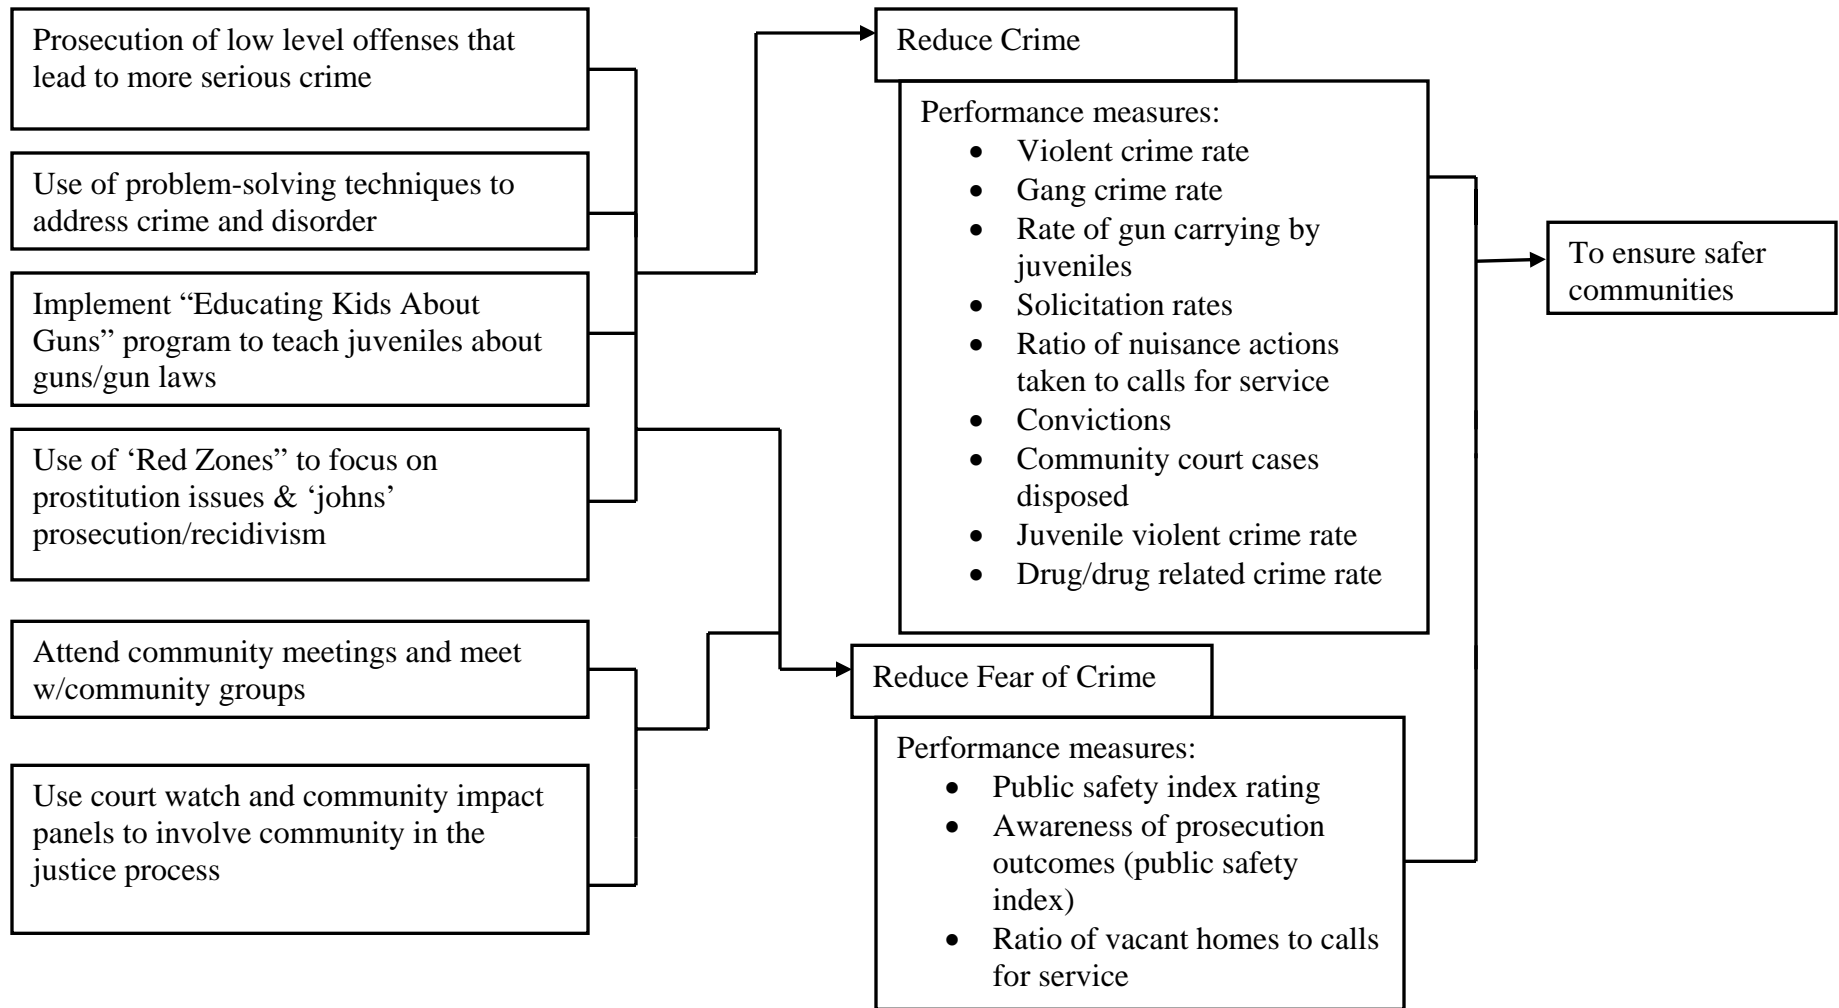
Prosecution of low level offenses that lead to more serious crime

Use of problem-solving techniques to address crime and disorder

Implement "Educating Kids About Guns" program to teach juveniles about guns/gun laws

Use of 'Red Zones" to focus on prostitution issues & 'johns' prosecution/recidivism

Attend community meetings and meet w/community groups

Use court watch and community impact panels to involve community in the justice process

Reduce Crime

Performance measures:
- Violent crime rate
- Gang crime rate
- Rate of gun carrying by juveniles
- Solicitation rates
- Ratio of nuisance actions taken to calls for service
- Convictions
- Community court cases disposed
- Juvenile violent crime rate
- Drug/drug related crime rate

Reduce Fear of Crime

Performance measures:
- Public safety index rating
- Awareness of prosecution outcomes (public safety index)
- Ratio of vacant homes to calls for service

To ensure safer communities